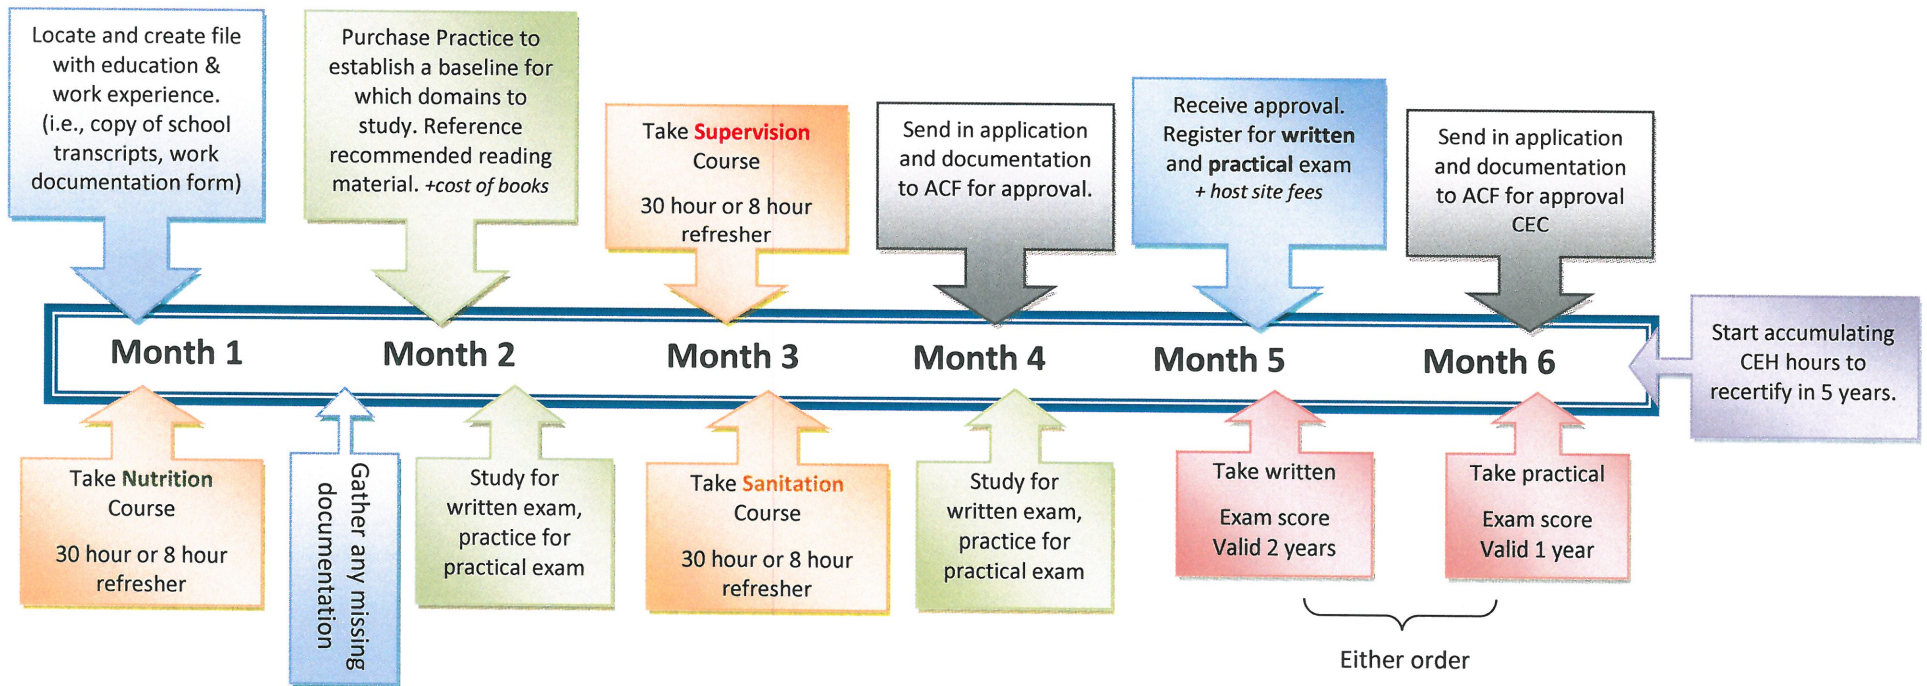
Locate and create file with education & work experience. (i.e., copy of school transcripts, work documentation form)

Purchase Practice to establish a baseline for which domains to study. Reference recommended reading material. +cost of books

Take Supervision Course

30 hour or 8 hour refresher

Send in application and documentation to ACF for approval.

Receive approval. Register for written and practical exam + host site fees

Send in application and documentation to ACF for approval CEC

Month 1

Month 2

Month 3

Month 4

Month 5

Month 6

Start accumulating CEH hours to recertify in 5 years.

Take Nutrition Course

30 hour or 8 hour refresher

Gather any missing documentation

Study for written exam, practice for practical exam

Take Sanitation Course

30 hour or 8 hour refresher

Study for written exam, practice for practical exam

Take written

Exam score Valid 2 years

Take practical

Exam score Valid 1 year

Either order